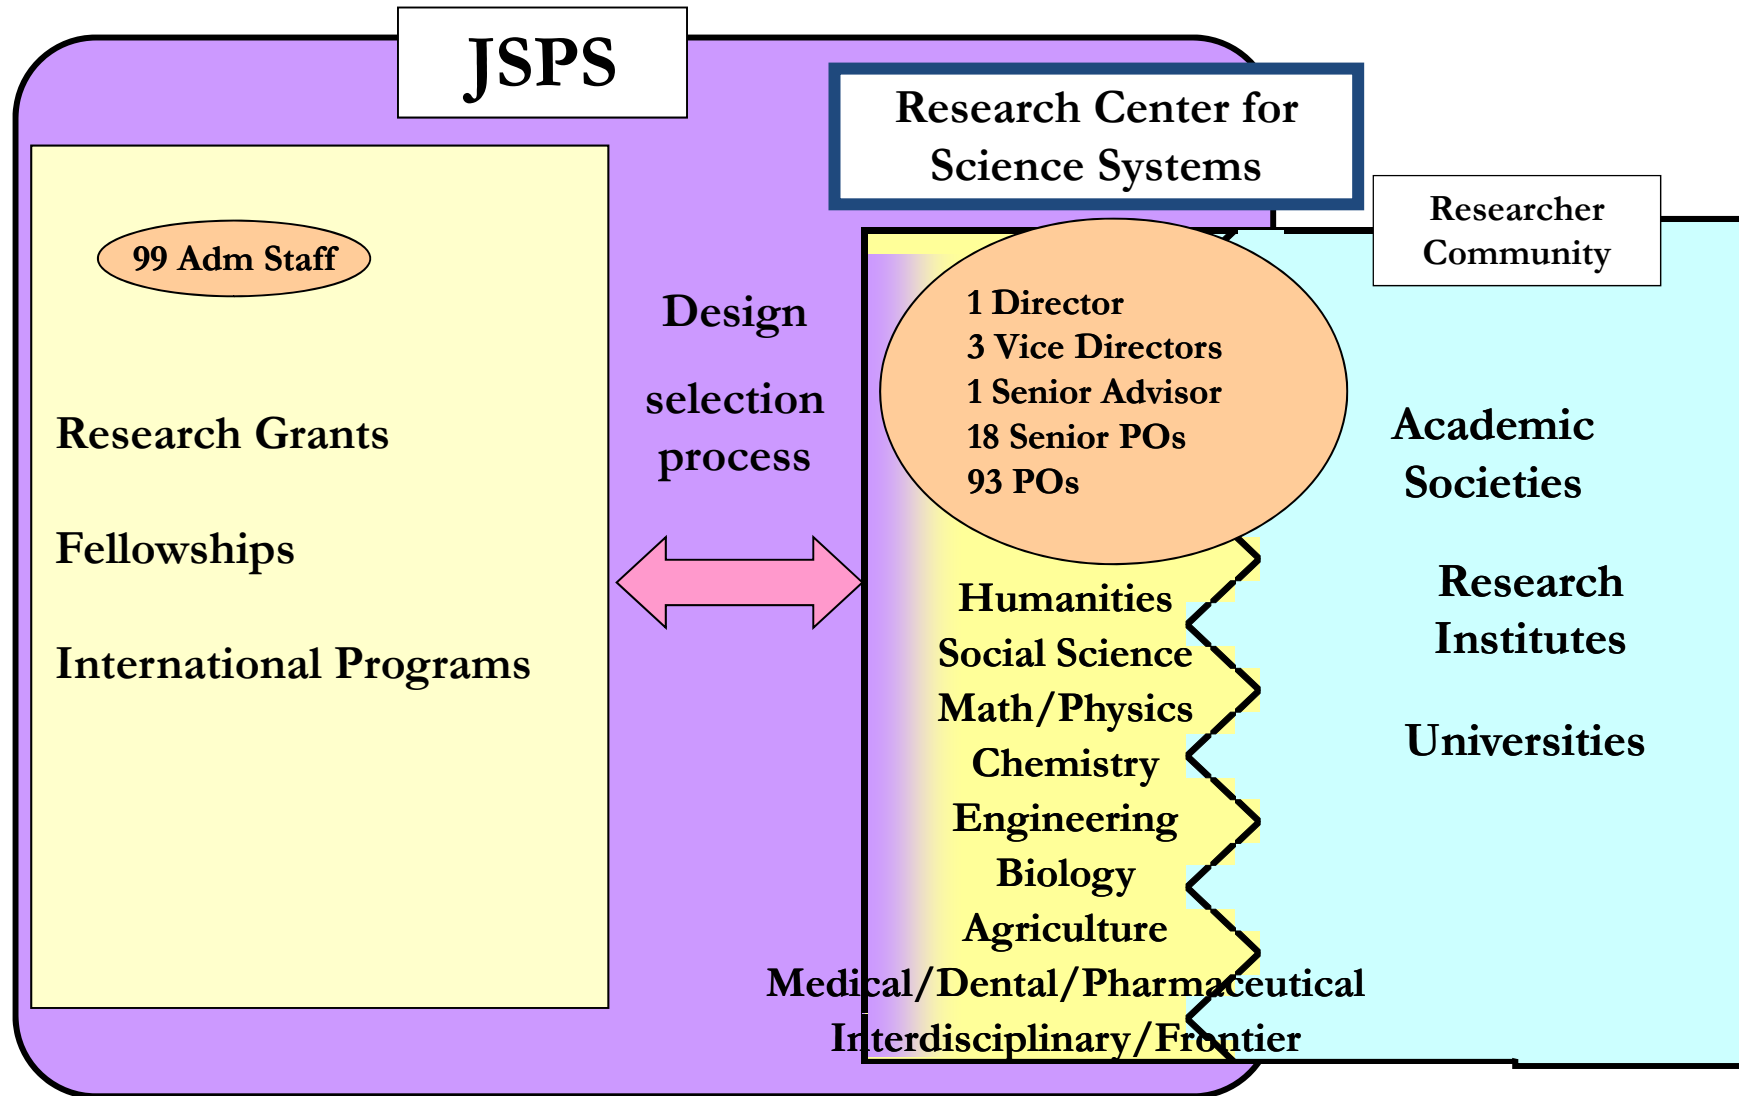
JSPS

99 Adm Staff

Research Grants

Fellowships

International Programs

Design

selection process

Research Center for Science Systems

Researcher Community

1 Director
3 Vice Directors
1 Senior Advisor
18 Senior POs
93 POs

Humanities
Social Science
Math/Physics
Chemistry
Engineering
Biology
Agriculture
Medical/Dental/Pharmaceutical
Interdisciplinary/Frontier

Academic Societies

Research Institutes

Universities